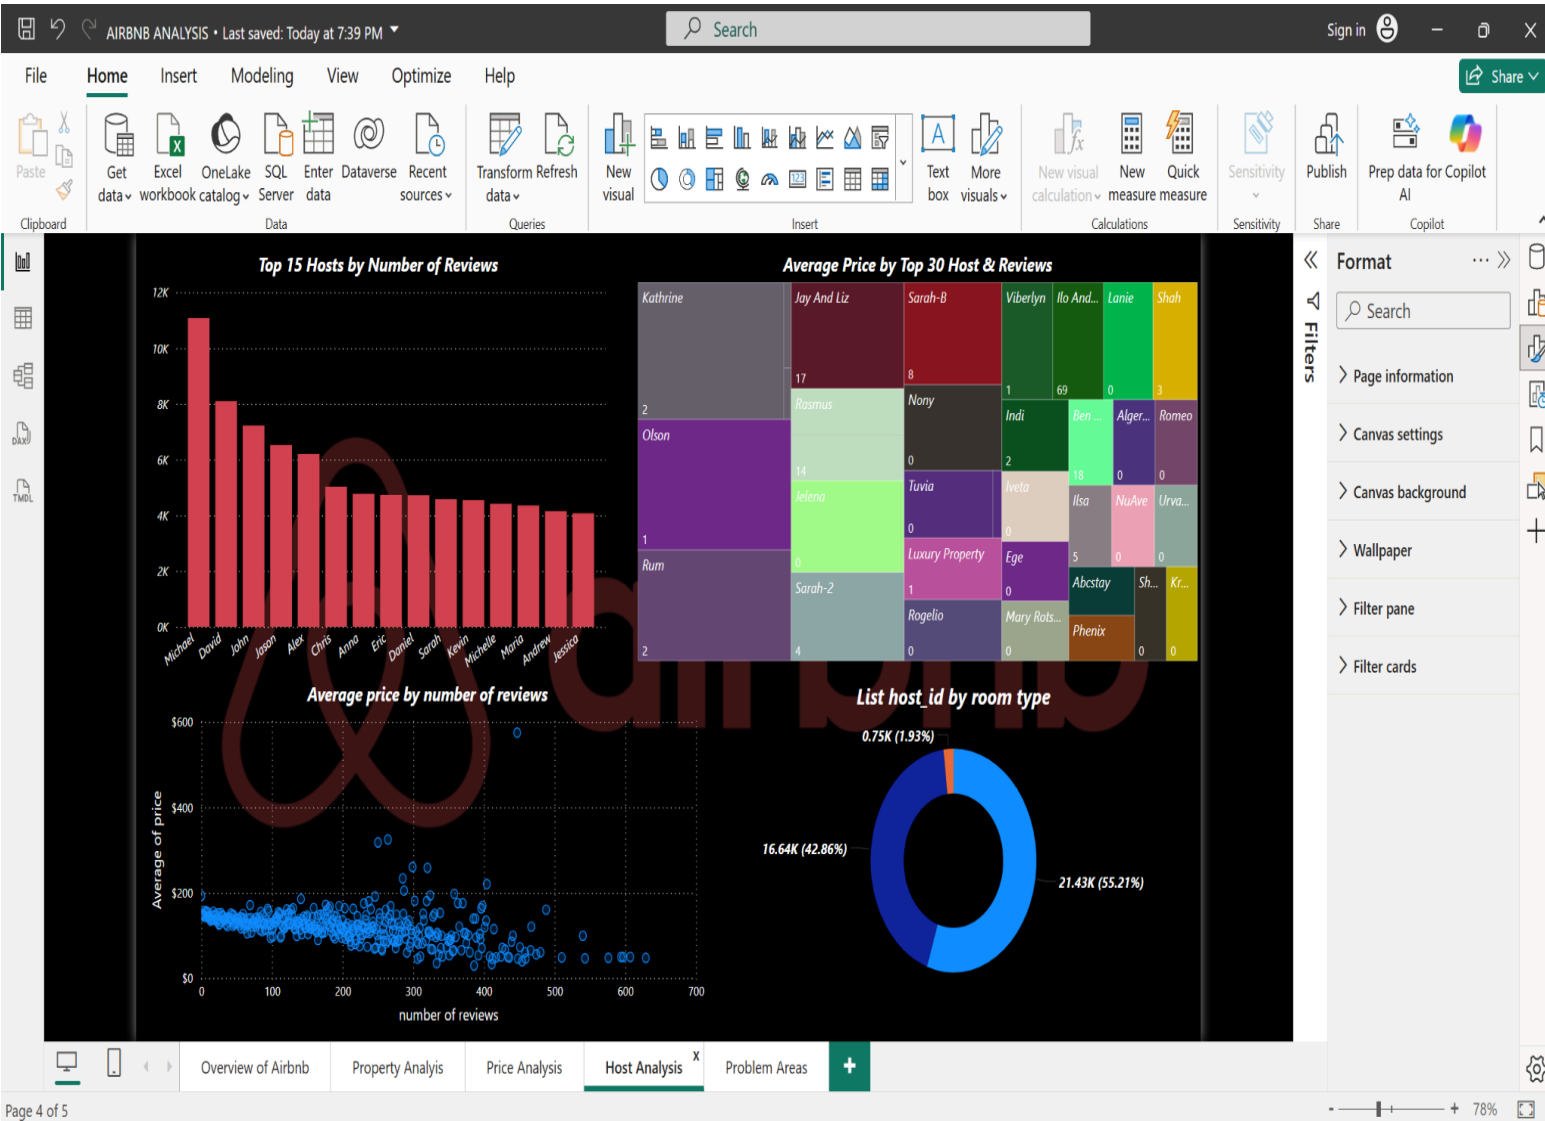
AIRBNB ANALYSIS • Last saved: Today at 7:39 PM

Search

Sign in

File Home Insert Modeling View Optimize Help

Share

Paste
Clipboard

Get data Excel workbook OneLake catalog SQL Server Enter data Dataverse Recent sources
Data

Transform data Refresh
Queries

New visual
Text box More visuals
Insert

New visual calculation New measure Quick measure
Calculations

Sensitivity
Sensitivity

Publish
Share

Prep data for AI Copilot
Copilot

Top 15 Hosts by Number of Reviews

12K
10K
8K
6K
4K
2K
0K

Michael David John Jason Alex Chris Anna Eric Daniel Sarah Kevin Michelle Maria Andrew Jessica

Average Price by Top 30 Host & Reviews

| Kathrine 2 | Jay And Liz 17 | Sarah-B 8 | Viberlyn 1 | Ilo And... 69 | Lanie 0 | Shah 3 |
|---|---|---|---|---|---|---|
| Olson 1 | Rasmus 14 | Nony 0 | Indi 2 | Ben ... 18 | Alger... 0 | Romeo 0 |
| Rum 2 | Jelena 0 | Tuvia 0 | Iveta 0 | Ilsa 5 | NuAve 0 | Urva... 0 |
| | Sarah-2 4 | Luxury Property 1 | Ege 0 | Abcstay | Sh... 0 | Kr... 0 |
| | | Rogelio 0 | Mary Rots... 0 | Phenix | | |

Average price by number of reviews

$600
$400
$200
$0
Average of price

0 100 200 300 400 500 600 700
number of reviews

List host_id by room type

0.75K (1.93%)
16.64K (42.86%)
21.43K (55.21%)

Format

Search

Page information
Canvas settings
Canvas background
Wallpaper
Filter pane
Filter cards

Filters

Overview of Airbnb Property Analyis Price Analysis Host Analysis Problem Areas +

Page 4 of 5

78%